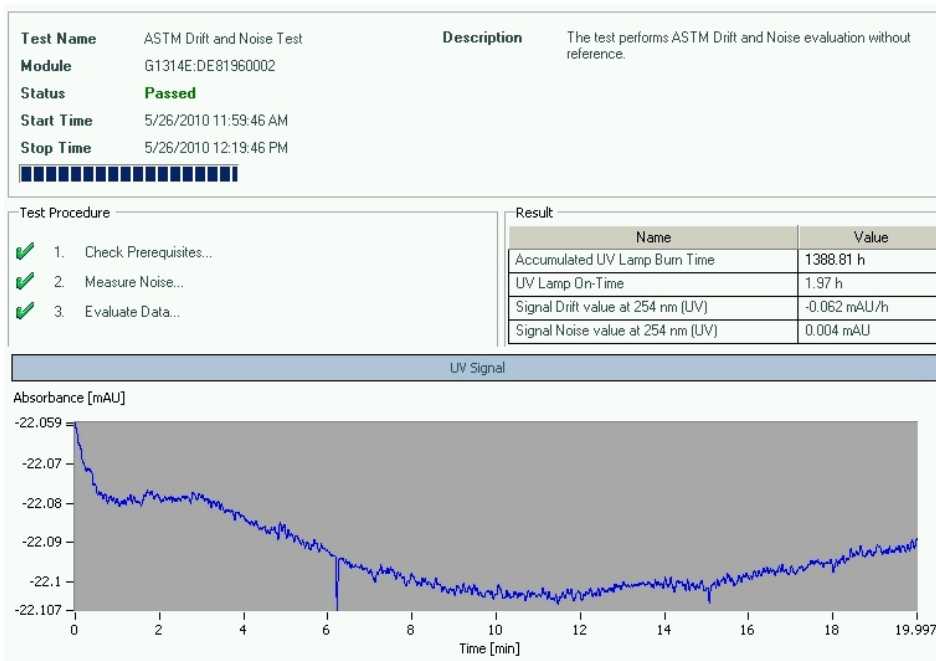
Test Name ASTM Drift and Noise Test
Module G1314E:DE81960002
Status Passed
Start Time 5/26/2010 11:59:46 AM
Stop Time 5/26/2010 12:19:46 PM

Description The test performs ASTM Drift and Noise evaluation without reference.

Test Procedure
1. Check Prerequisites...
2. Measure Noise...
3. Evaluate Data...

Result

| Name | Value |
|---|---|
| Accumulated UV Lamp Burn Time | 1388.81 h |
| UV Lamp On-Time | 1.97 h |
| Signal Drift value at 254 nm (UV) | -0.062 mAU/h |
| Signal Noise value at 254 nm (UV) | 0.004 mAU |

UV Signal

Absorbance [mAU]
-22.059
-22.07
-22.08
-22.09
-22.1
-22.107
0 2 4 6 8 10 12 14 16 18 19.997
Time [min]